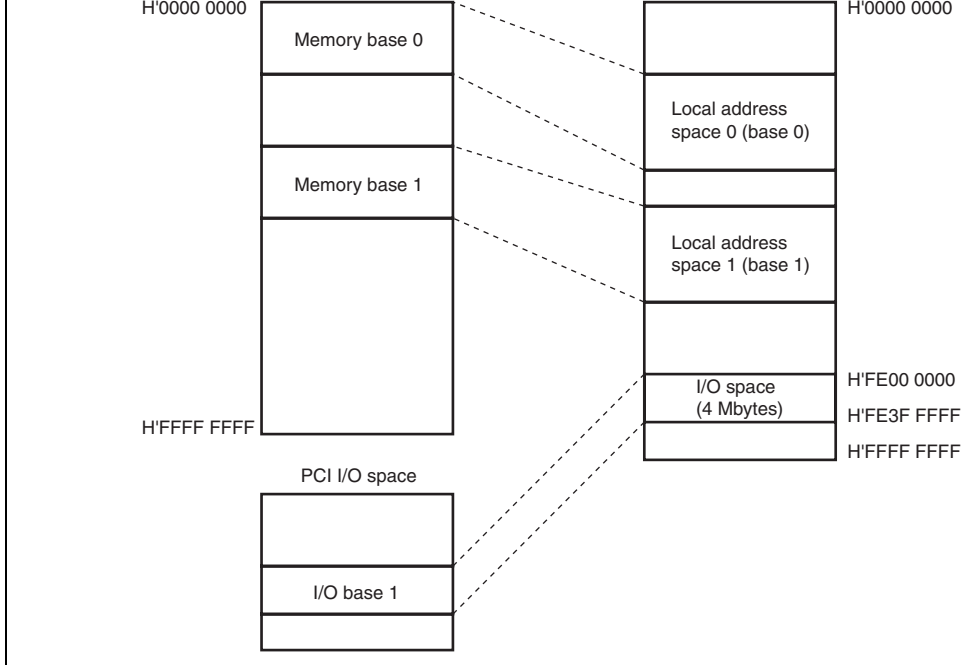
H'0000 0000

Memory base 0

Memory base 1

H'FFFF FFFF

PCI I/O space

I/O base 1

H'0000 0000

Local address space 0 (base 0)

Local address space 1 (base 1)

I/O space (4 Mbytes)

H'FE00 0000

H'FE3F FFFF

H'FFFF FFFF